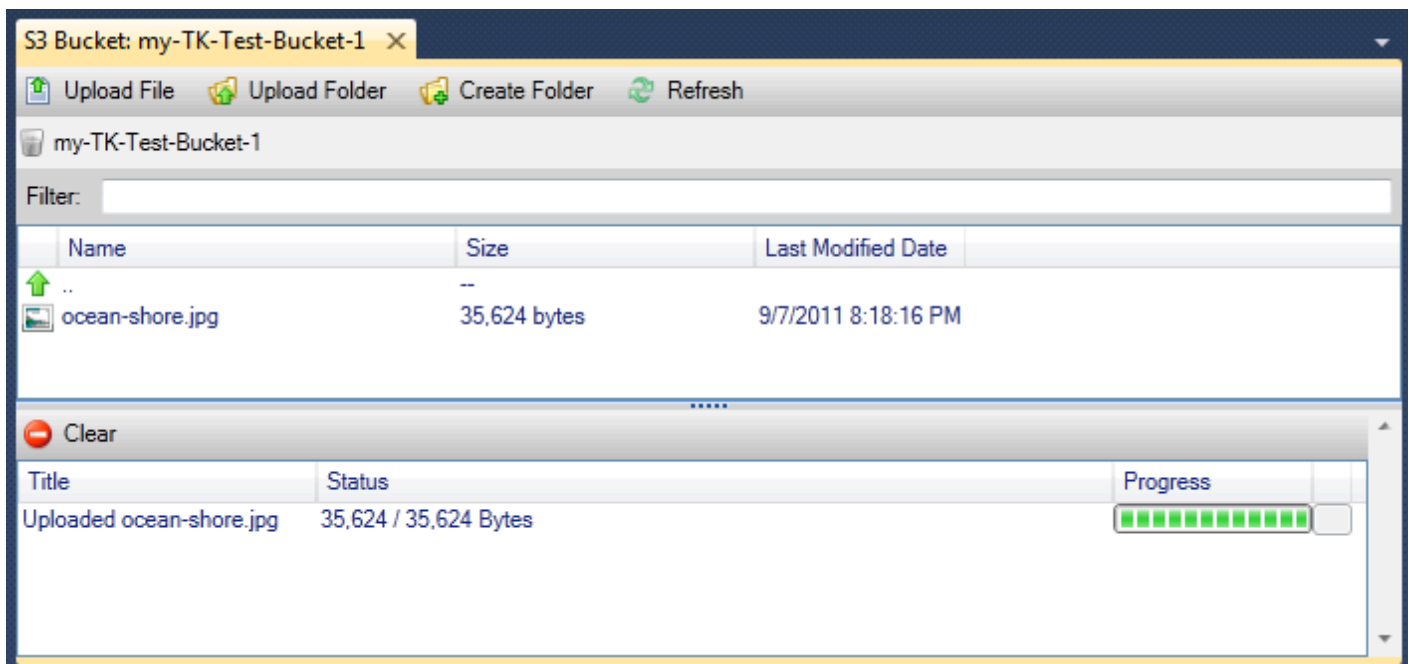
S3 Bucket: my-TK-Test-Bucket-1 ✕

Upload File Upload Folder Create Folder Refresh

my-TK-Test-Bucket-1

Filter:

| Name | Size | Last Modified Date |
|---|---|---|
| .. | -- | |
| ocean-shore.jpg | 35,624 bytes | 9/7/2011 8:18:16 PM |

Clear

| Title | Status | Progress |
|---|---|---|
| Uploaded ocean-shore.jpg | 35,624 / 35,624 Bytes | |